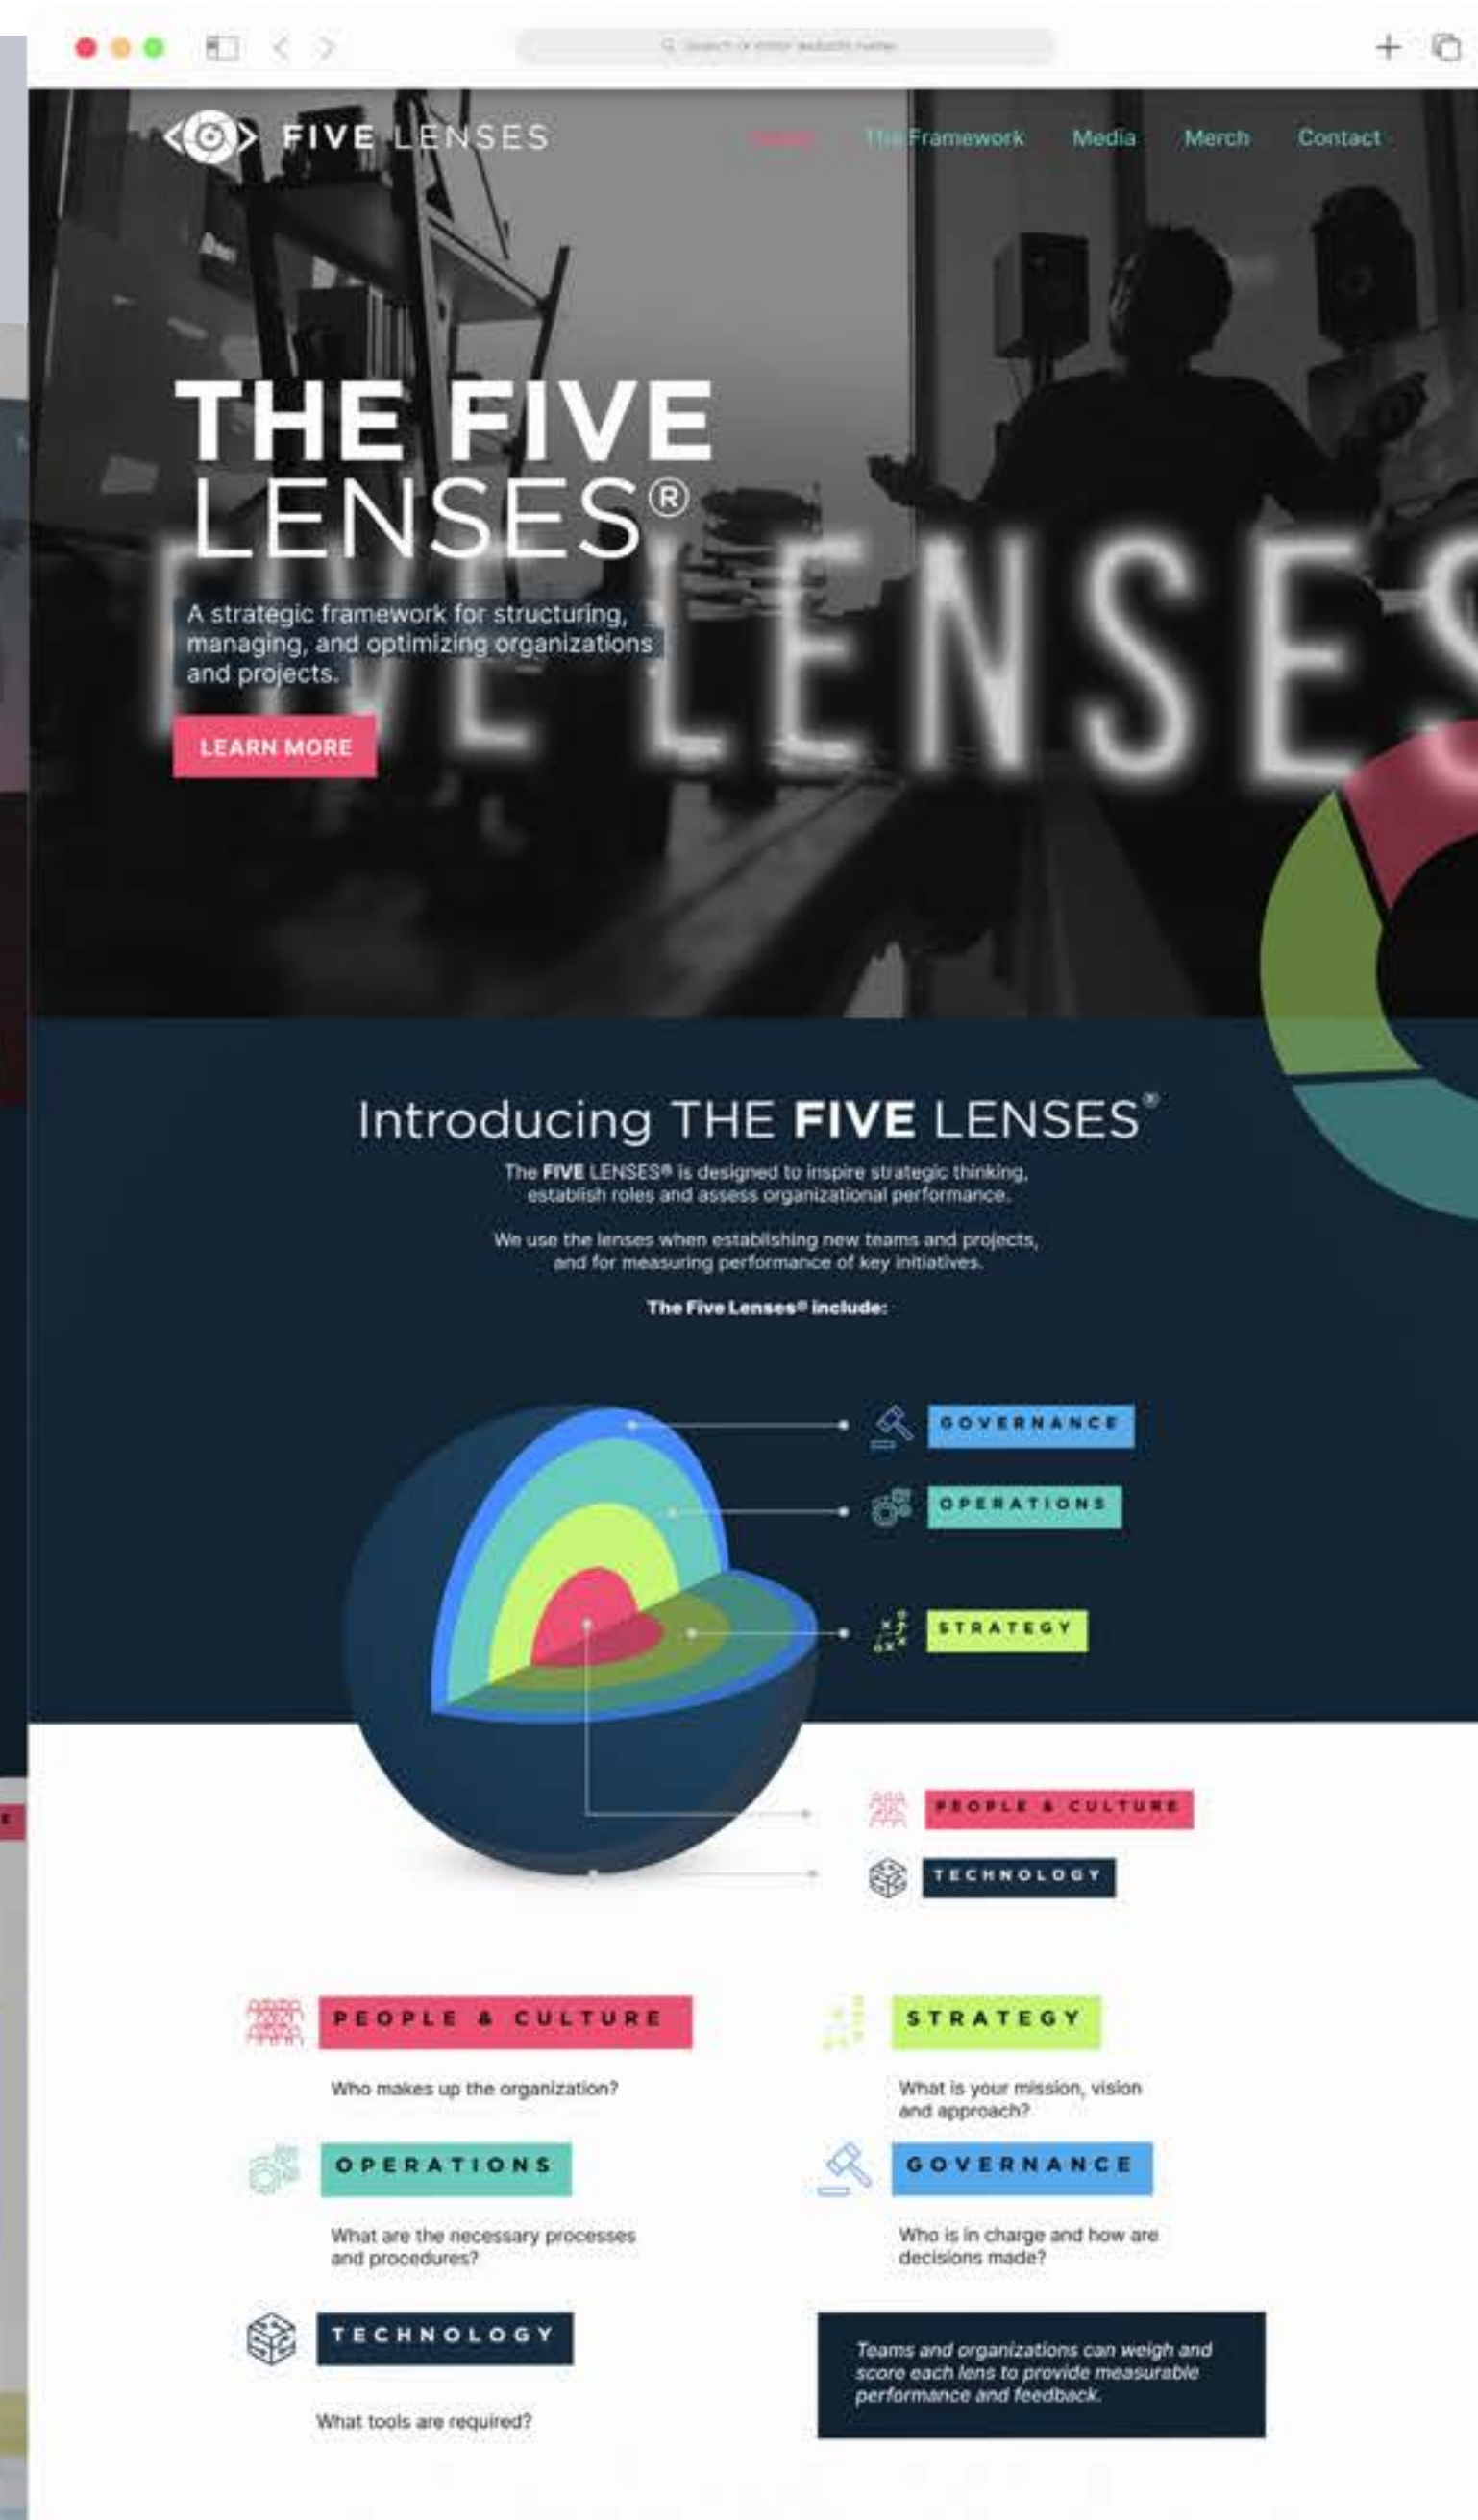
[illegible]

FIVE LENSES

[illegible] The Framework Media Merch Contact

THE FIVE LENSES®

FIVE LENSES

A strategic framework for structuring, managing, and optimizing organizations and projects.

LEARN MORE

Introducing THE FIVE LENSES®

The FIVE LENSES® is designed to inspire strategic thinking, establish roles and assess organizational performance.

We use the lenses when establishing new teams and projects, and for measuring performance of key initiatives.

The Five Lenses® include:

GOVERNANCE

OPERATIONS

STRATEGY

PEOPLE & CULTURE

TECHNOLOGY

PEOPLE & CULTURE

Who makes up the organization?

STRATEGY

What is your mission, vision and approach?

OPERATIONS

What are the necessary processes and procedures?

GOVERNANCE

Who is in charge and how are decisions made?

TECHNOLOGY

What tools are required?

Teams and organizations can weigh and score each lens to provide measurable performance and feedback.